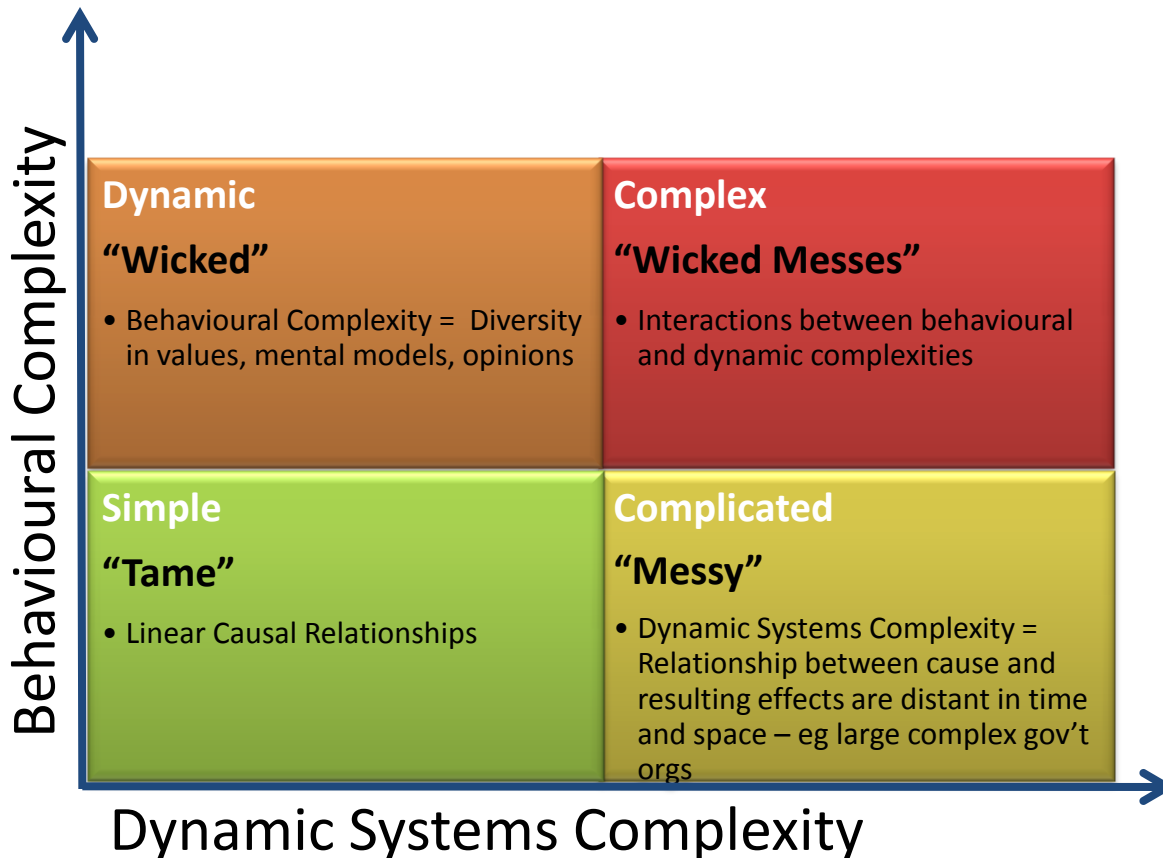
Behavioural Complexity

Dynamic

“Wicked”

• Behavioural Complexity = Diversity in values, mental models, opinions

Complex

“Wicked Messes”

• Interactions between behavioural and dynamic complexities

Simple

“Tame”

• Linear Causal Relationships

Complicated

“Messy”

• Dynamic Systems Complexity = Relationship between cause and resulting effects are distant in time and space – eg large complex gov’t orgs

Dynamic Systems Complexity